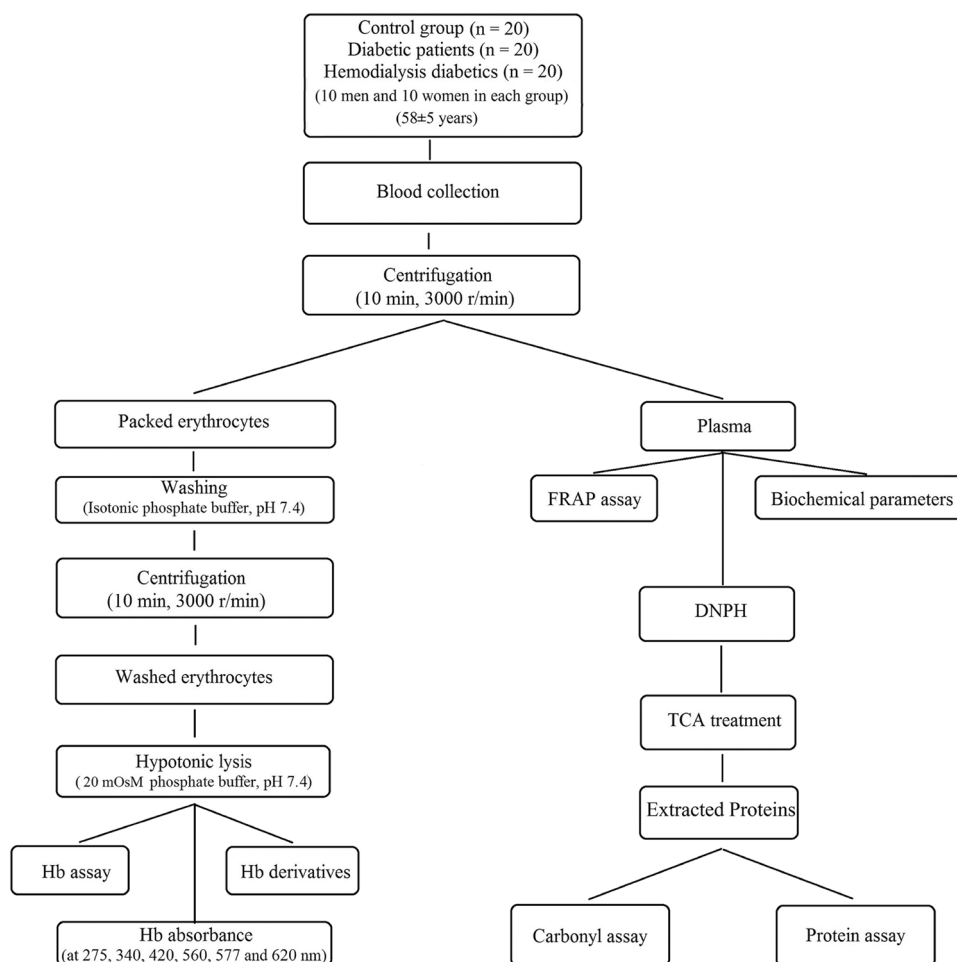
Control group (n = 20)
Diabetic patients (n = 20)
Hemodialysis diabetics (n = 20)
(10 men and 10 women in each group)
(58±5 years)

Blood collection

Centrifugation
(10 min, 3000 r/min)

Packed erythrocytes

Washing
(Isotonic phosphate buffer, pH 7.4)

Centrifugation
(10 min, 3000 r/min)

Washed erythrocytes

Hypotonic lysis
( 20 mOsM phosphate buffer, pH 7.4)

Hb assay

Hb derivatives

Hb absorbance
(at 275, 340, 420, 560, 577 and 620 nm)

Plasma

FRAP assay

Biochemical parameters

DNPH

TCA treatment

Extracted Proteins

Carbonyl assay

Protein assay